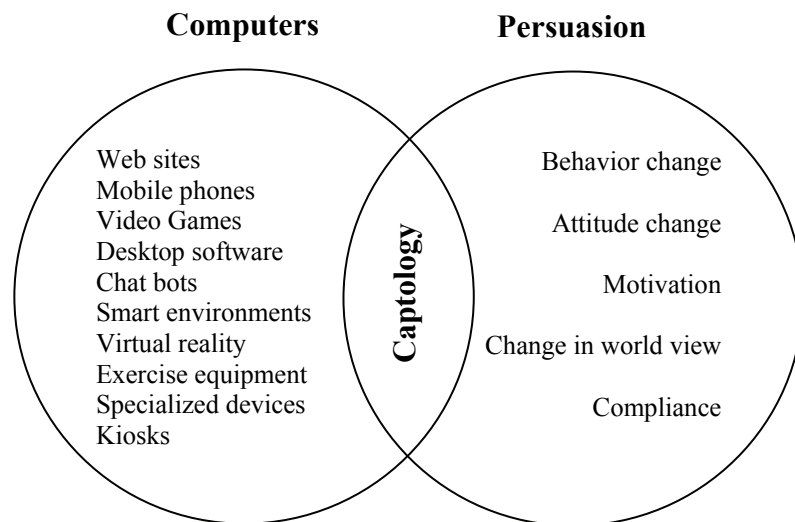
Computers

Persuasion

Web sites
Mobile phones
Video Games
Desktop software
Chat bots
Smart environments
Virtual reality
Exercise equipment
Specialized devices
Kiosks

Captology

Behavior change

Attitude change

Motivation

Change in world view

Compliance